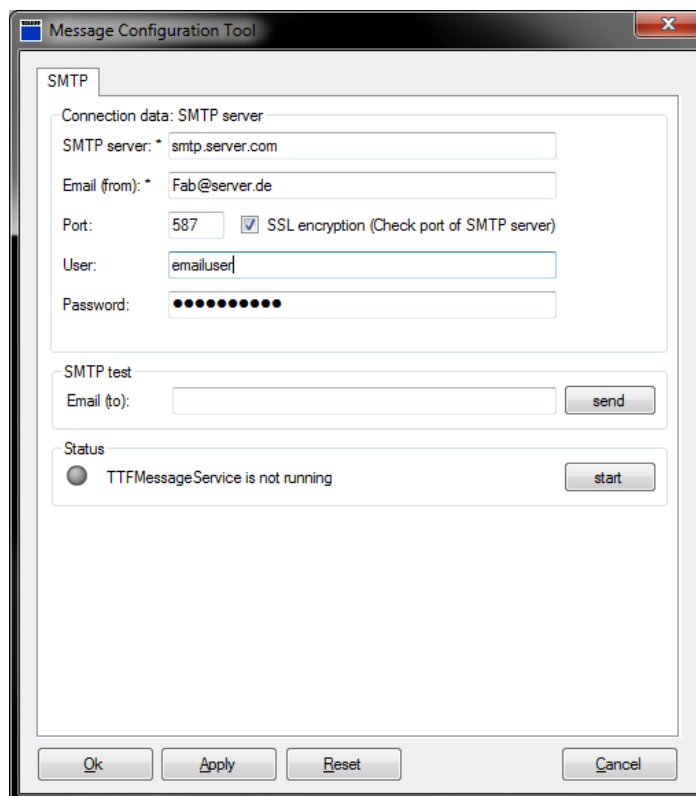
Message Configuration Tool

SMTP

Connection data: SMTP server

SMTP server: * smtp.server.com

Email (from): * Fab@server.de

Port: 587 SSL encryption (Check port of SMTP server)

User: emailuser

Password: ●●●●●●●●●●●

SMTP test

Email (to):

send

Status

TTFMessageService is not running

start

Ok Apply Reset Cancel